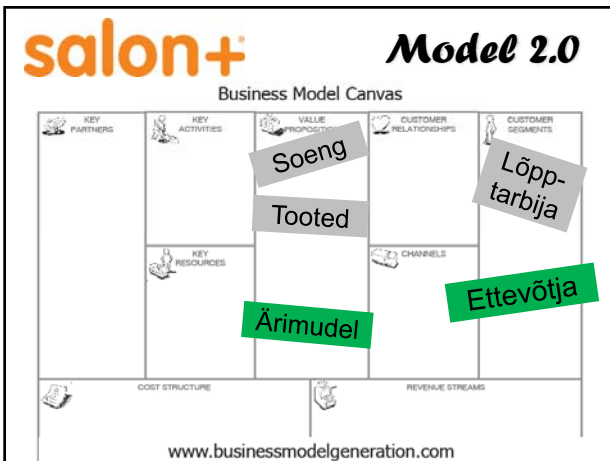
salon+

Model 2.0

Business Model Canvas

KEY PARTNERS

KEY ACTIVITIES

VALUE PROPOSITIONS

CUSTOMER RELATIONSHIPS

CUSTOMER SEGMENTS

Soeng

Lõpp-tarbija

Tooted

KEY RESOURCES

CHANNELS

Ettevõtja

Ärimudel

COST STRUCTURE

REVENUE STREAMS

www.businessmodelgeneration.com